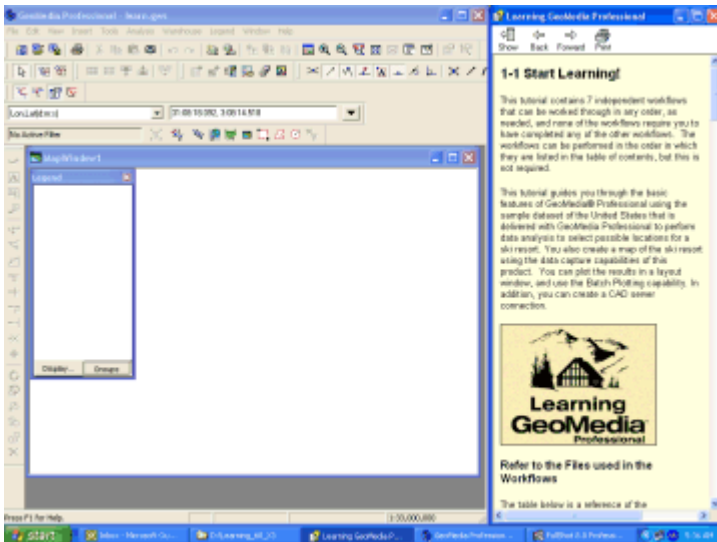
GeoMedia Professional - learn.gws

File Edit View Insert Tools Analysis Warehouse Legend Window Help

Lon,Lat(deco) 31:08:15:082, 3:08:14:918

No Active Filter

MapWindow1

Legend

Display... Groups

Press F1 for Help 1:33,000,000

Learning GeoMedia Professional

Show Back Forward Print

1-1 Start Learning!

This tutorial contains 7 independent workflows that can be worked through in any order, as needed, and none of the workflows require you to have completed any of the other workflows. The workflows can be performed in the order in which they are listed in the table of contents, but this is not required.

This tutorial guides you through the basic features of GeoMedia® Professional using the sample dataset of the United States that is delivered with GeoMedia Professional to perform data analysis to select possible locations for a ski resort. You also create a map of the ski resort using the data capture capabilities of this product. You can plot the results in a layout window, and use the Batch Plotting capability. In addition, you can create a CAD server connection.

Learning GeoMedia Professional

Refer to the Files used in the Workflows

The table below is a reference of the

start Inbox - Microsoft Ou... D:\Learning_Mi_IG Learning GeoMedia P... GeoMedia Professio... FullShot 8.6 Professi... 5:16 AM